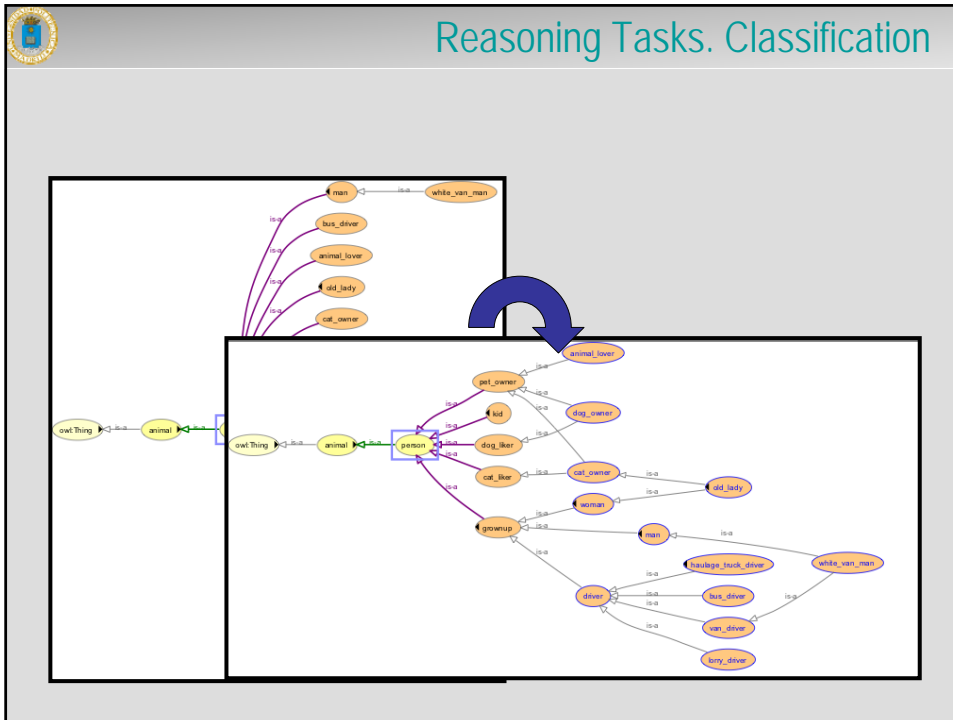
Reasoning Tasks. Classification

man
white_van_man
is-a
bus_driver
animal_lover
old_lady
cat_owner
owl:Thing
is-a
animal
is-a

animal_lover
pet_owner
kid
dog_owner
owl:Thing
is-a
animal
is-a
person
dog_liker
cat_liker
cat_owner
old_lady
woman
grownup
man
white_van_man
haulage_truck_driver
driver
bus_driver
van_driver
lorry_driver
is-a